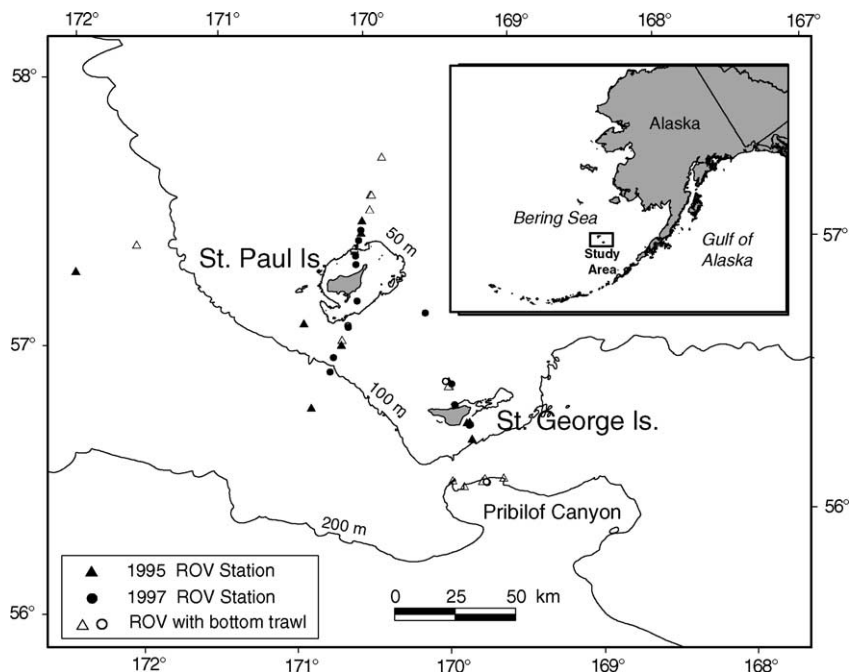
172° 171° 170° 169° 168° 167°

58°

57°

56°

57°

56°

Alaska

Bering Sea

Study Area

Gulf of Alaska

St. Paul Is.

50 m

100 m

St. George Is.

200 m

Pribilof Canyon

▲ 1995 ROV Station
● 1997 ROV Station
△ ○ ROV with bottom trawl

0 25 50 km

172° 171° 170° 169° 168°